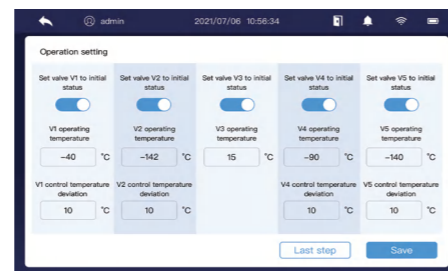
admin 2021/07/06 10:56:34

Operation setting

Set valve V1 to initial status

V1 operating temperature

-40 °C

V1 control temperature deviation

10 °C

Set valve V2 to initial status

V2 operating temperature

-142 °C

V2 control temperature deviation

10 °C

Set valve V3 to initial status

V3 operating temperature

15 °C

Set valve V4 to initial status

V4 operating temperature

-90 °C

V4 control temperature deviation

10 °C

Set valve V5 to initial status

V5 operating temperature

-140 °C

V5 control temperature deviation

10 °C

Last step

Save